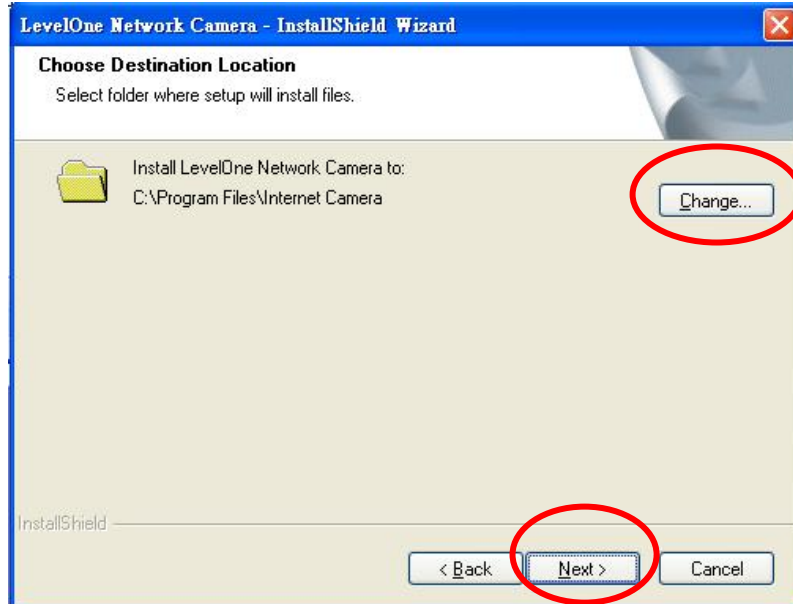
LevelOne Network Camera - InstallShield Wizard

Choose Destination Location

Select folder where setup will install files.

Install LevelOne Network Camera to:
C:\Program Files\Internet Camera

Change...

InstallShield

< Back

Next >

Cancel